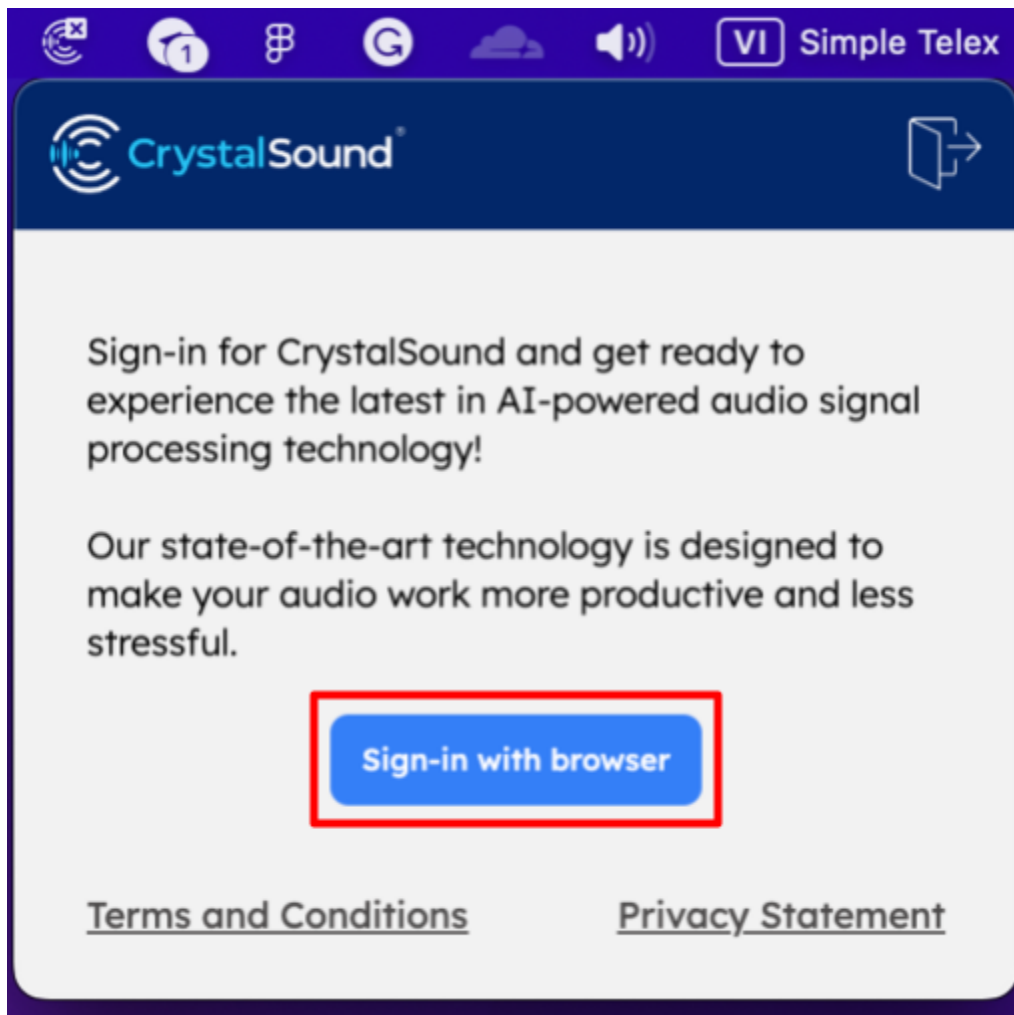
1 VI Simple Telex

CrystalSound®

Sign-in for CrystalSound and get ready to experience the latest in AI-powered audio signal processing technology!

Our state-of-the-art technology is designed to make your audio work more productive and less stressful.

Sign-in with browser

Terms and Conditions Privacy Statement